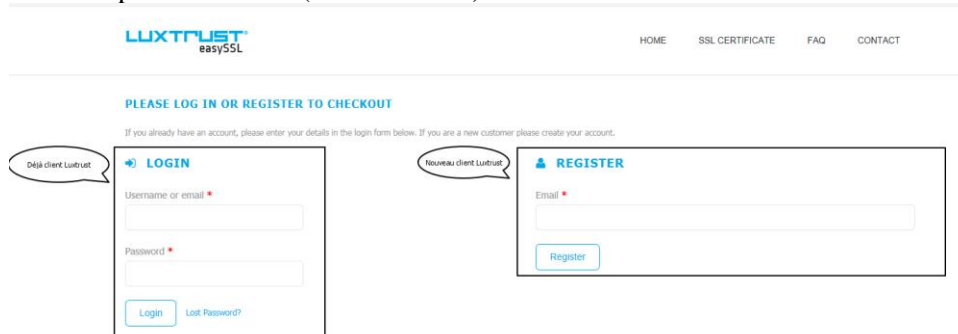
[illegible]

LUXTRUST® easySSL

HOME SSL CERTIFICATE FAQ CONTACT

PLEASE LOG IN OR REGISTER TO CHECKOUT

If you already have an account, please enter your details in the login form below. If you are a new customer please create your account.

Déjà client Luxtrust

LOGIN

Username or email *

Password *

Login Lost Password?

Nouveau client Luxtrust

REGISTER

Email *

Register